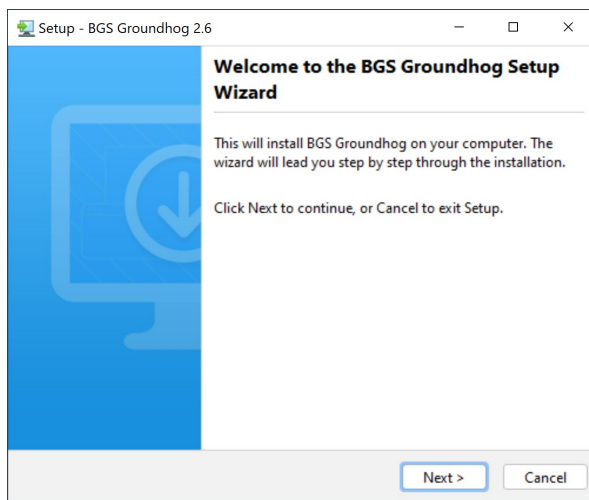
Setup - BGS Groundhog 2.6

Welcome to the BGS Groundhog Setup Wizard

This will install BGS Groundhog on your computer. The wizard will lead you step by step through the installation.

Click Next to continue, or Cancel to exit Setup.

Next >

Cancel